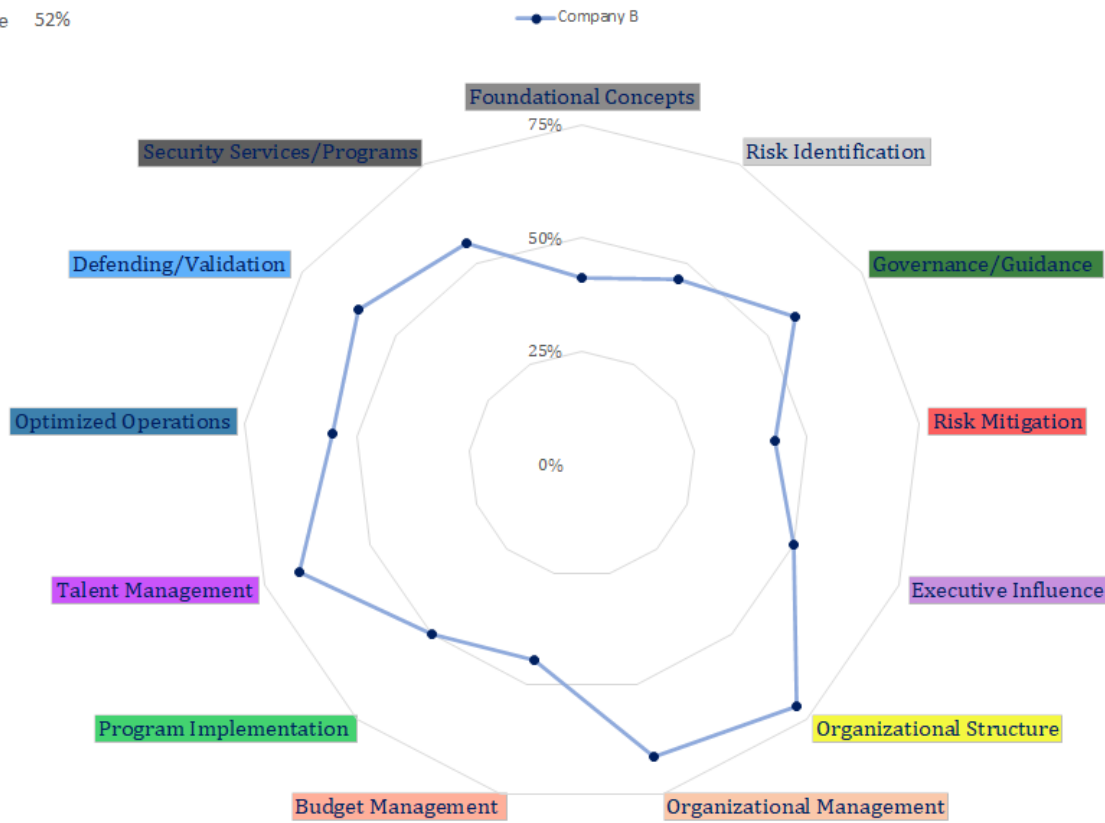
e 52%

Company B

Foundational Concepts
Risk Identification
Governance/Guidance
Risk Mitigation
Executive Influence
Organizational Structure
Organizational Management
Budget Management
Program Implementation
Talent Management
Optimized Operations
Defending/Validation
Security Services/Programs

75%
50%
25%
0%